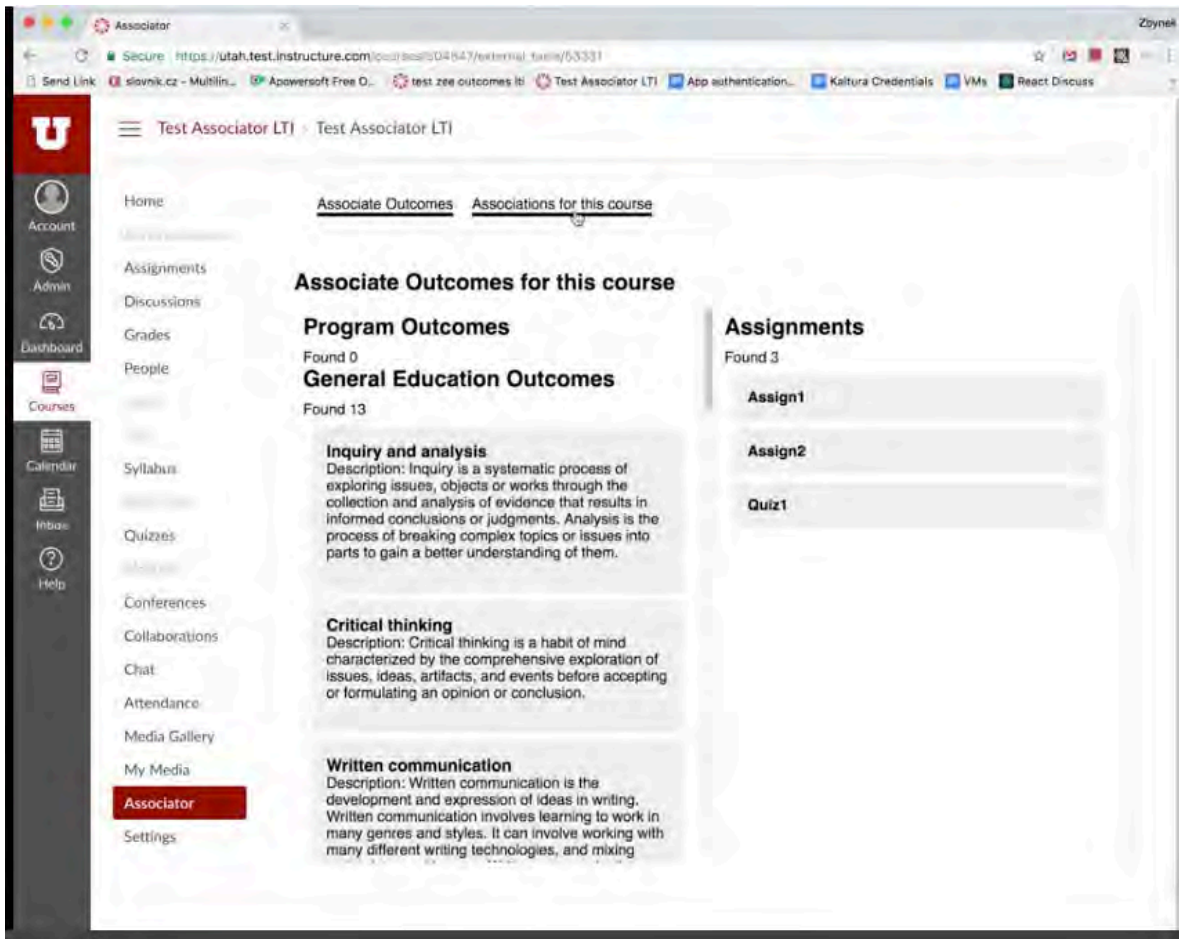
Associator

Zbynek

Secure https://utah.test.instructure.com/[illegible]/external_tools/53331

Send Link slovnik.cz - Multilin... Apowersoft Free O... test zee outcomes lti Test Associator LTI App authentication... Kaltura Credentials VMs React Discuss

U

Account
Admin
Dashboard
Courses
Calendar
Inbox
Help

Test Associator LTI > Test Associator LTI

Home
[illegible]
Assignments
Discussions
Grades
People
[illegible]
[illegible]
Syllabus
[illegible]
Quizzes
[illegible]
Conferences
Collaborations
Chat
Attendance
Media Gallery
My Media
Associator
Settings

Associate Outcomes Associations for this course

Associate Outcomes for this course

Program Outcomes
Found 0
General Education Outcomes
Found 13

Inquiry and analysis
Description: Inquiry is a systematic process of exploring issues, objects or works through the collection and analysis of evidence that results in informed conclusions or judgments. Analysis is the process of breaking complex topics or issues into parts to gain a better understanding of them.

Critical thinking
Description: Critical thinking is a habit of mind characterized by the comprehensive exploration of issues, ideas, artifacts, and events before accepting or formulating an opinion or conclusion.

Written communication
Description: Written communication is the development and expression of ideas in writing. Written communication involves learning to work in many genres and styles. It can involve working with many different writing technologies, and mixing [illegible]

Assignments
Found 3
Assign1
Assign2
Quiz1